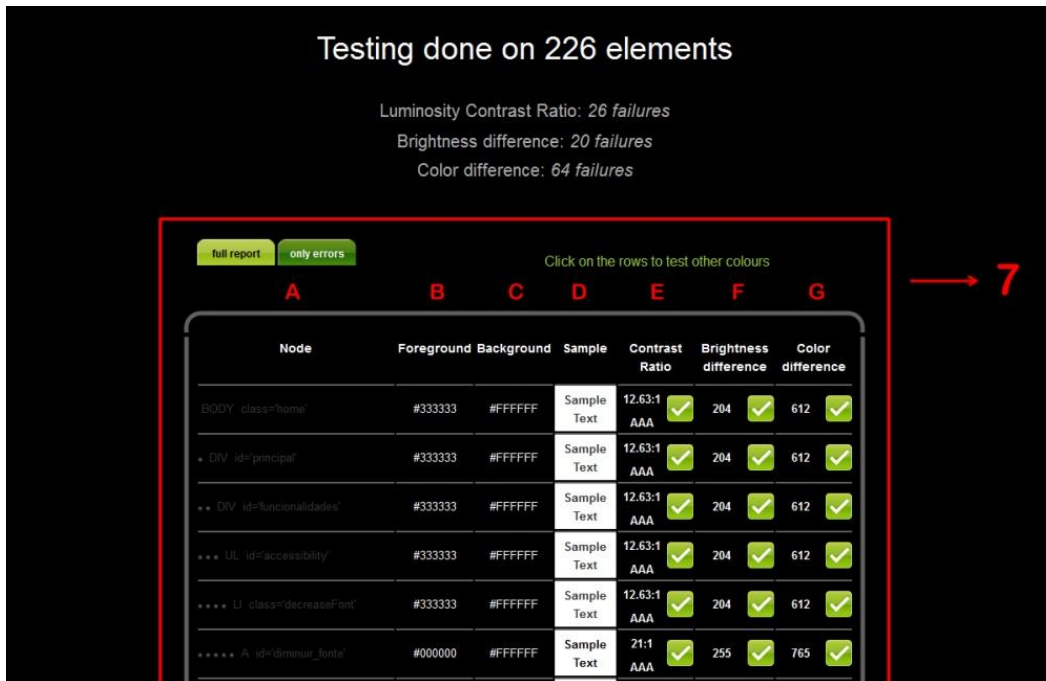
Testing done on 226 elements

Luminosity Contrast Ratio: 26 failures
Brightness difference: 20 failures
Color difference: 64 failures

full report
only errors

Click on the rows to test other colours

7

| A | B | C | D | E | F | G |
|---|---|---|---|---|---|---|
| Node | Foreground | Background | Sample | Contrast Ratio | Brightness difference | Color difference |
| BODY class='home' | #333333 | #FFFFFF | Sample Text | 12.63:1 AAA | 204 | 612 |
| • DIV id='principal' | #333333 | #FFFFFF | Sample Text | 12.63:1 AAA | 204 | 612 |
| •• DIV id='funcionalidades' | #333333 | #FFFFFF | Sample Text | 12.63:1 AAA | 204 | 612 |
| ••• UL id='accessibility' | #333333 | #FFFFFF | Sample Text | 12.63:1 AAA | 204 | 612 |
| •••• LI class='decreaseFont' | #333333 | #FFFFFF | Sample Text | 12.63:1 AAA | 204 | 612 |
| ••••• A id='diminuir_fonte' | #000000 | #FFFFFF | Sample Text | 21:1 AAA | 255 | 765 |